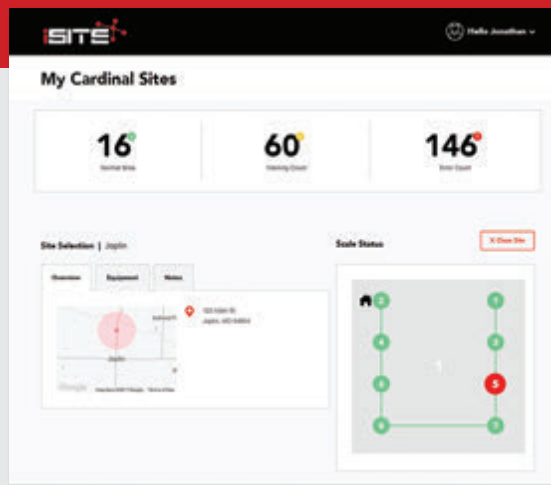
iSITE

Hello Jonathan

My Cardinal Sites

16
Normal Sites

60
Warning Count

146
Error Count

Site Selection | Joplin

Scale Status

X Close Site

Overview

Equipment

Notes

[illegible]
Joplin, MO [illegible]

Joplin

Google

2

1

4

3

6

5

8

7